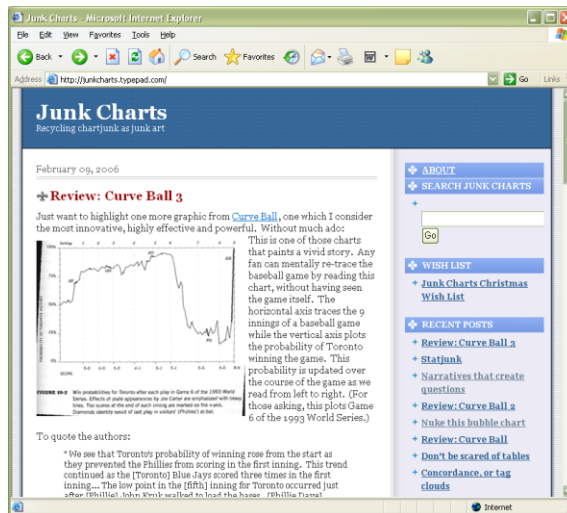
Junk Charts - Microsoft Internet Explorer

File Edit View Favorites Tools Help

Back Search Favorites

Address http://junkcharts.typepad.com/ Go Links

Junk Charts
Recycling chartjunk as junk art

February 09, 2006

Review: Curve Ball 3

Just want to highlight one more graphic from Curve Ball, one which I consider the most innovative, highly effective and powerful. Without much ado:

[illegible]

This is one of those charts that paints a vivid story. Any fan can mentally re-trace the baseball game by reading this chart, without having seen the game itself. The horizontal axis traces the 9 innings of a baseball game while the vertical axis plots the probability of Toronto winning the game. This probability is updated over the course of the game as we read from left to right. (For those asking, this plots Game 6 of the 1993 World Series.)

To quote the authors:

" We see that Toronto's probability of winning rose from the start as they prevented the Phillies from scoring in the first inning. This trend continued as the [Toronto] Blue Jays scored three times in the first inning... The low point in the [fifth] inning for Toronto occurred just after [Phillie] John Kruk walked to load the bases...[Phillie Dave] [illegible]

ABOUT
SEARCH JUNK CHARTS
Go

WISH LIST
Junk Charts Christmas Wish List

RECENT POSTS
Review: Curve Ball 3
Statjunk
Narratives that create questions
Review: Curve Ball 2
Nuke this bubble chart
Review: Curve Ball
Don't be scared of tables
Concordance, or tag clouds

Internet